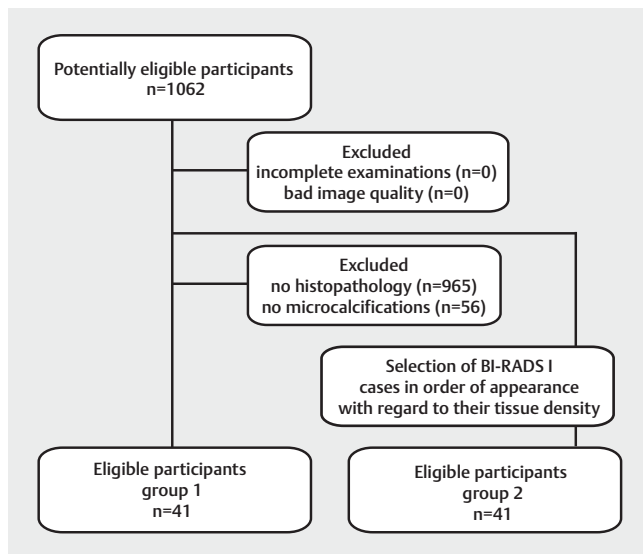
Potentially eligible participants
n=1062

Excluded
incomplete examinations (n=0)
bad image quality (n=0)

Excluded
no histopathology (n=965)
no microcalcifications (n=56)

Selection of BI-RADS I
cases in order of appearance
with regard to their tissue density

Eligible participants
group 1
n=41

Eligible participants
group 2
n=41